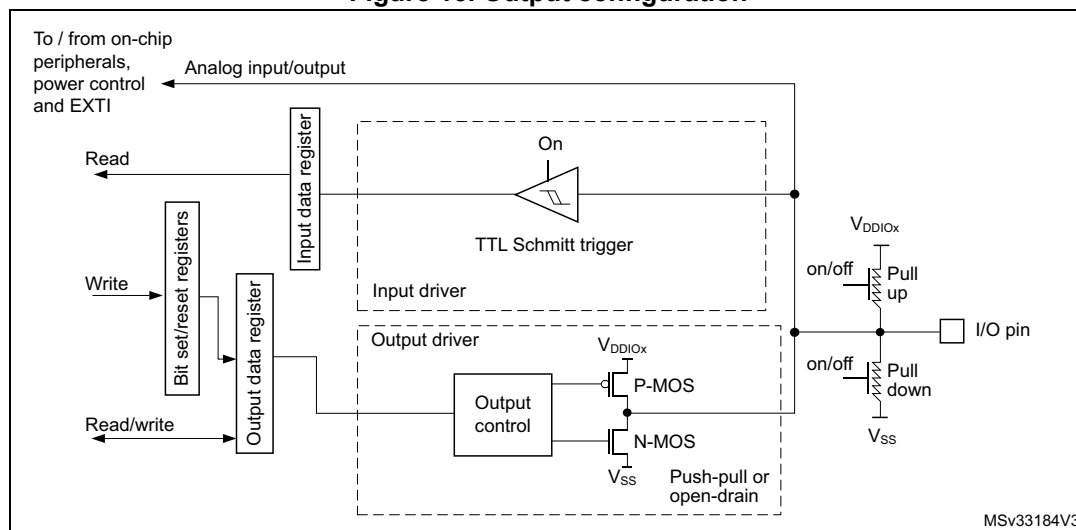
Figure 16. Output configuration

To / from on-chip peripherals, power control and EXTI

Analog input/output

Read

Input data register

On

TTL Schmitt trigger

Input driver

Bit set/reset registers

Write

Output data register

Output driver

$V_{DDIOx}$

P-MOS

Output control

N-MOS

$V_{SS}$

Push-pull or open-drain

Read/write

$V_{DDIOx}$

on/off

Pull up

I/O pin

on/off

Pull down

$V_{SS}$

MSv33184V3